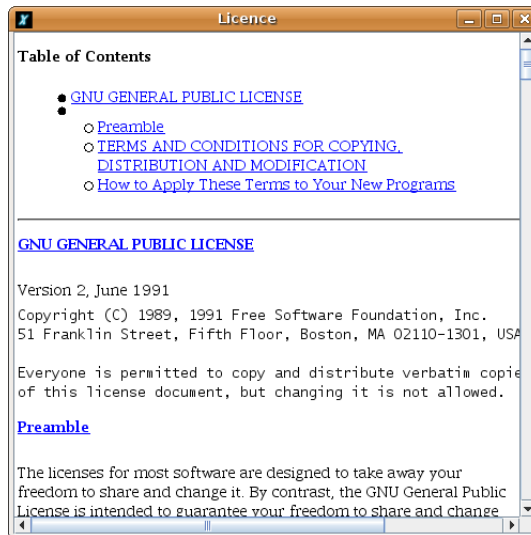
Licence

Table of Contents

GNU GENERAL PUBLIC LICENSE

Preamble
TERMS AND CONDITIONS FOR COPYING, DISTRIBUTION AND MODIFICATION
How to Apply These Terms to Your New Programs

GNU GENERAL PUBLIC LICENSE

Version 2, June 1991

Copyright (C) 1989, 1991 Free Software Foundation, Inc.
51 Franklin Street, Fifth Floor, Boston, MA 02110-1301, USA

Everyone is permitted to copy and distribute verbatim copie
of this license document, but changing it is not allowed.

Preamble

The licenses for most software are designed to take away your freedom to share and change it. By contrast, the GNU General Public License is intended to guarantee your freedom to share and change